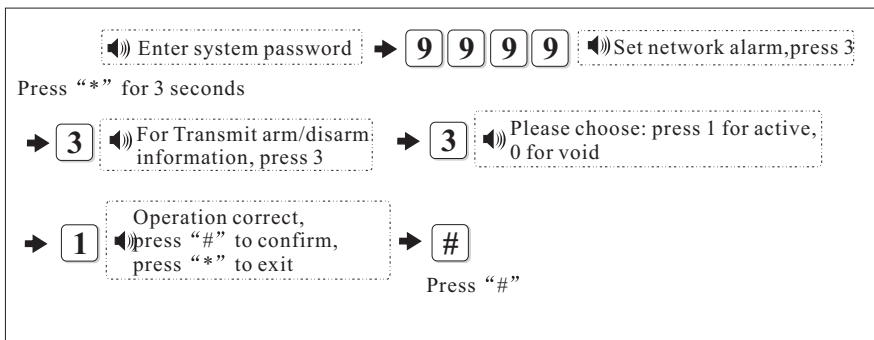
Enter system password 9 9 9 9 Set network alarm,press 3

Press “*” for 3 seconds

3 For Transmit arm/disarm information, press 3 3 Please choose: press 1 for active, 0 for void

1 Operation correct, press “#” to confirm, press “*” to exit #

Press “#”